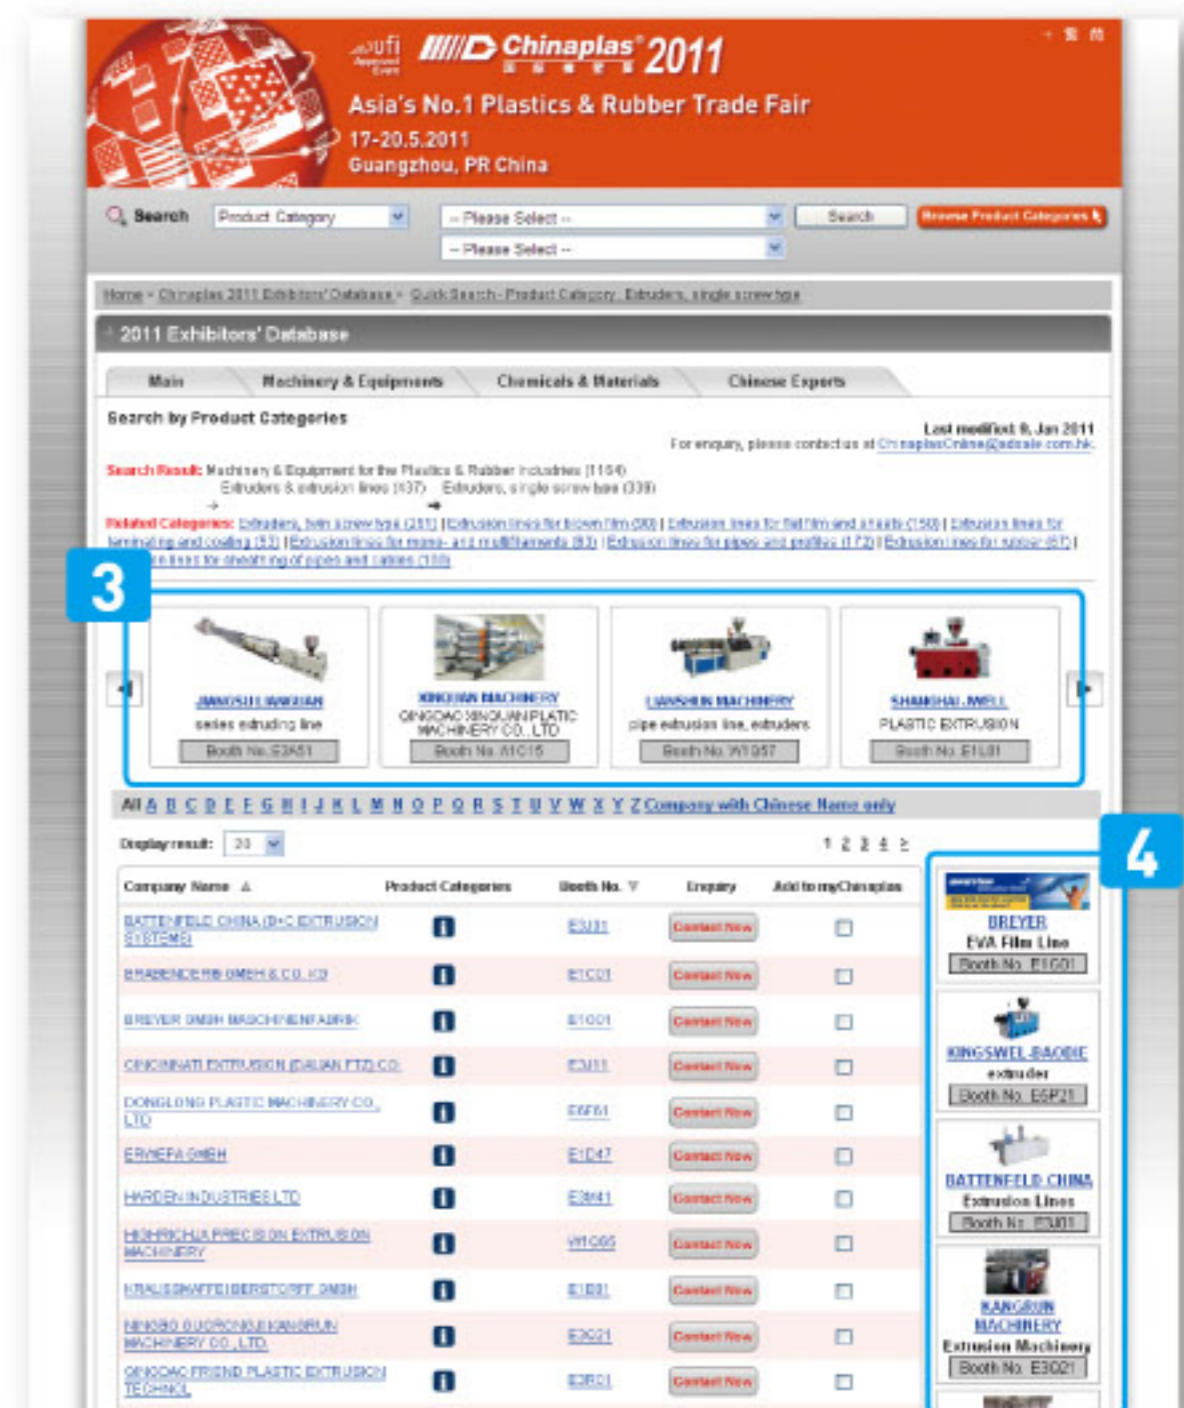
ufi Approved Event

Chinaplas® 2011

Asia's No.1 Plastics & Rubber Trade Fair

17-20.5.2011

Guangzhou, PR China

Search | Product Category | -- Please Select -- | Search | Browse Product Categories

-- Please Select --

Home > Chinaplas 2011 Exhibitors' Database > Quick Search - Product Category: Extruders, single screw type

2011 Exhibitors' Database

Main | Machinery & Equipment | Chemicals & Materials | Chinese Exports

Search by Product Categories

Last modified: 9, Jan 2011

For enquiry, please contact us at ChinaplasOnline@adsale.com.hk

Search Result: Machinery & Equipment for the Plastics & Rubber Industries (1164)
→ Extruders & extrusion lines (437) → Extruders, single screw type (339)

Related Categories: Extruders, twin screw type (211) | Extrusion lines for blown film (98) | Extrusion lines for flat film and sheets (150) | Extrusion lines for laminating and coating (53) | Extrusion lines for mono- and multifilaments (83) | Extrusion lines for pipes and profiles (172) | Extrusion lines for rubber (67) | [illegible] lines for sheathing of pipes and cables (100)

3

JIANGSU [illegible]
series extruding line
Booth No. E3A51

XINQUAN MACHINERY
QINGDAO XINQUAN PLASTIC MACHINERY CO., LTD
Booth No. A1C15

LIANSHUN MACHINERY
pipe extrusion line, extruders
Booth No. W1G57

SHANGHAI JWELL
PLASTIC EXTRUSION
Booth No. E1L01

All A B C D E F G H I J K L M N O P Q R S T U V W X Y Z Company with Chinese Name only

Display result: 20

1 2 3 4 >

| Company Name | Product Categories | Booth No. | Enquiry | Add to myChinaplas |
|---|---|---|---|---|
| BATTENFELD CHINA (B+C EXTRUSION SYSTEMS) | i | E3J11 | Contact Now | ☐ |
| BRABENDER® GMBH & CO. KG | i | E1C01 | Contact Now | ☐ |
| BREYER GMBH MASCHINENFABRIK | i | E1G01 | Contact Now | ☐ |
| CINCINNATI EXTRUSION (DALIAN FTZ) CO. | i | E3J11 | Contact Now | ☐ |
| DONGLONG PLASTIC MACHINERY CO., LTD | i | E6F61 | Contact Now | ☐ |
| ERWEPA GMBH | i | E1D47 | Contact Now | ☐ |
| HARDEN INDUSTRIES LTD | i | E3M41 | Contact Now | ☐ |
| HIGHRICH JIA PRECISION EXTRUSION MACHINERY | i | W1G65 | Contact Now | ☐ |
| KRAUSSMAFFEI BERSTORFF GMBH | i | E1B01 | Contact Now | ☐ |
| NINGBO GUOCHONG KANGRUN MACHINERY CO., LTD. | i | E3C21 | Contact Now | ☐ |
| QINGDAO FRIEND PLASTIC EXTRUSION TECHNOL | i | E3RC1 | Contact Now | ☐ |

4

BREYER
EVA Film Line
Booth No. E1G01

KINGSWEL BAODIE
extruder
Booth No. E5P21

BATTENFELD CHINA
Extrusion Lines
Booth No. E3J01

KANGRUN MACHINERY
Extrusion Machinery
Booth No. E3C21